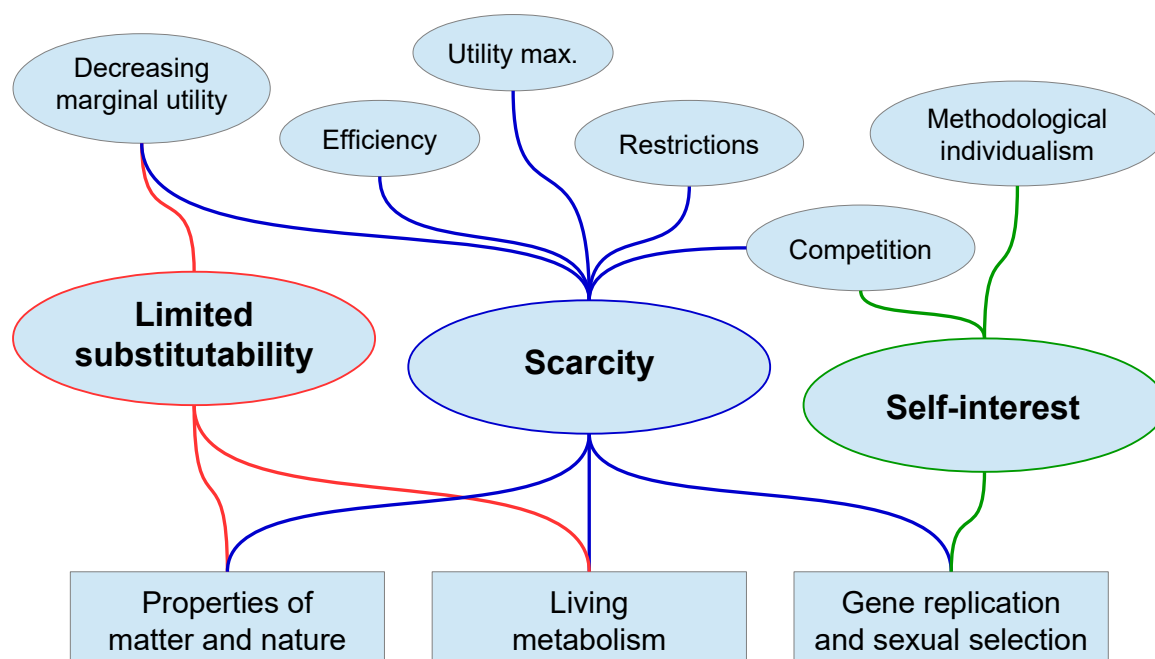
Utility max.

Decreasing marginal utility

Efficiency

Restrictions

Methodological individualism

Competition

Limited substitutability

Scarcity

Self-interest

Properties of matter and nature

Living metabolism

Gene replication and sexual selection